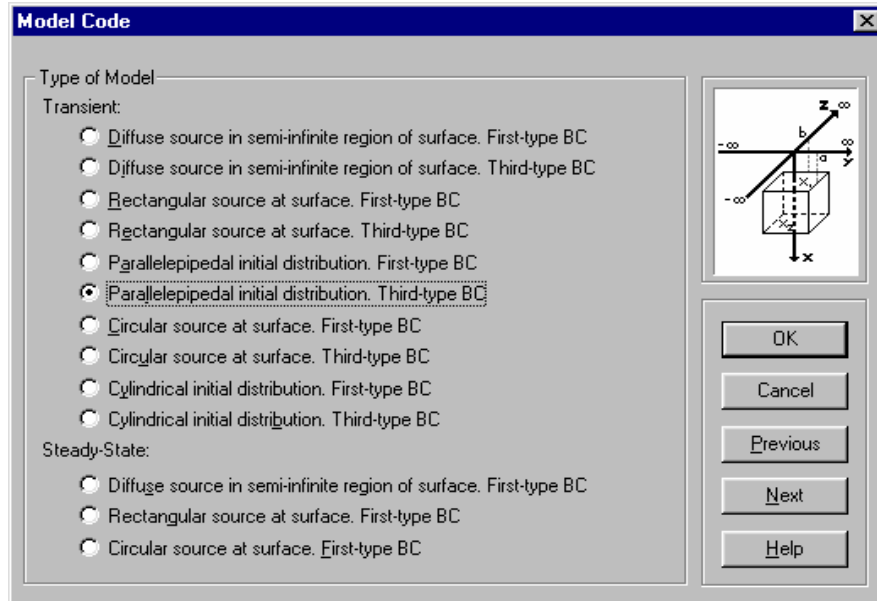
Model Code

Type of Model
Transient:
Diffuse source in semi-infinite region of surface. First-type BC
Diffuse source in semi-infinite region of surface. Third-type BC
Rectangular source at surface. First-type BC
Rectangular source at surface. Third-type BC
Parallelepipedal initial distribution. First-type BC
Parallelepipedal initial distribution. Third-type BC
Circular source at surface. First-type BC
Circular source at surface. Third-type BC
Cylindrical initial distribution. First-type BC
Cylindrical initial distribution. Third-type BC
Steady-State:
Diffuse source in semi-infinite region of surface. First-type BC
Rectangular source at surface. First-type BC
Circular source at surface. First-type BC

z ∞
-∞
b
∞
a
y
-∞
x

OK
Cancel
Previous
Next
Help